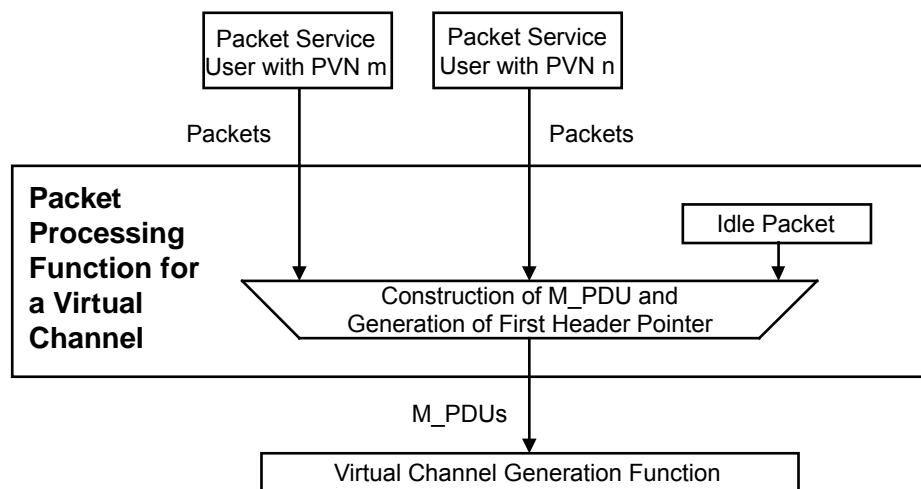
Packet Service User with PVN m

Packet Service User with PVN n

Packets

Packets

Packet Processing Function for a Virtual Channel

Idle Packet

Construction of M_PDU and Generation of First Header Pointer

M_PDUs

Virtual Channel Generation Function